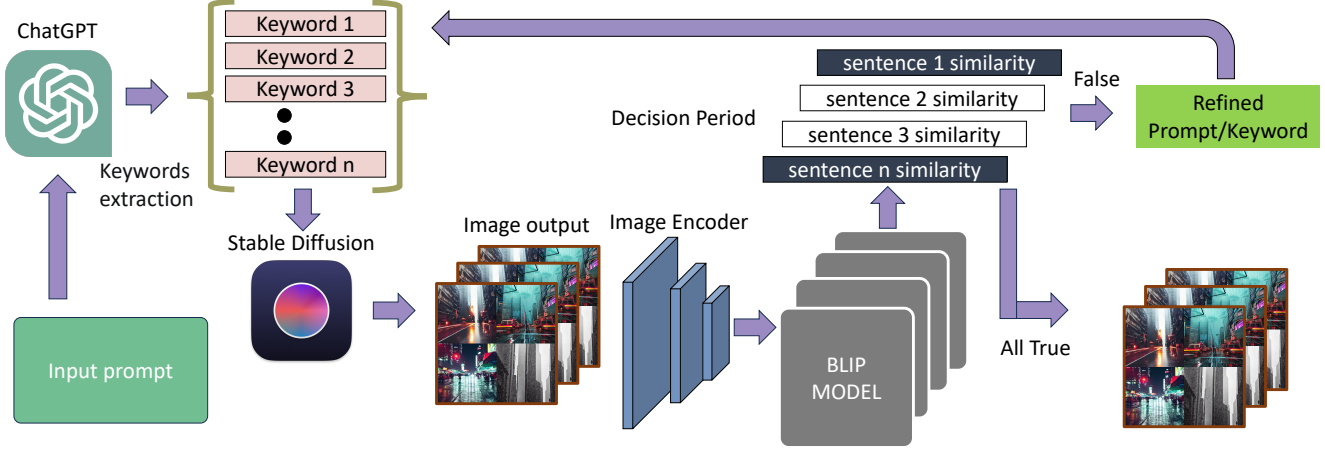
ChatGPT

Keyword 1
Keyword 2
Keyword 3
Keyword n

Keywords extraction

Input prompt

Stable Diffusion

Image output

Image Encoder

BLIP MODEL

Decision Period

sentence 1 similarity
sentence 2 similarity
sentence 3 similarity
sentence n similarity

False

Refined Prompt/Keyword

All True